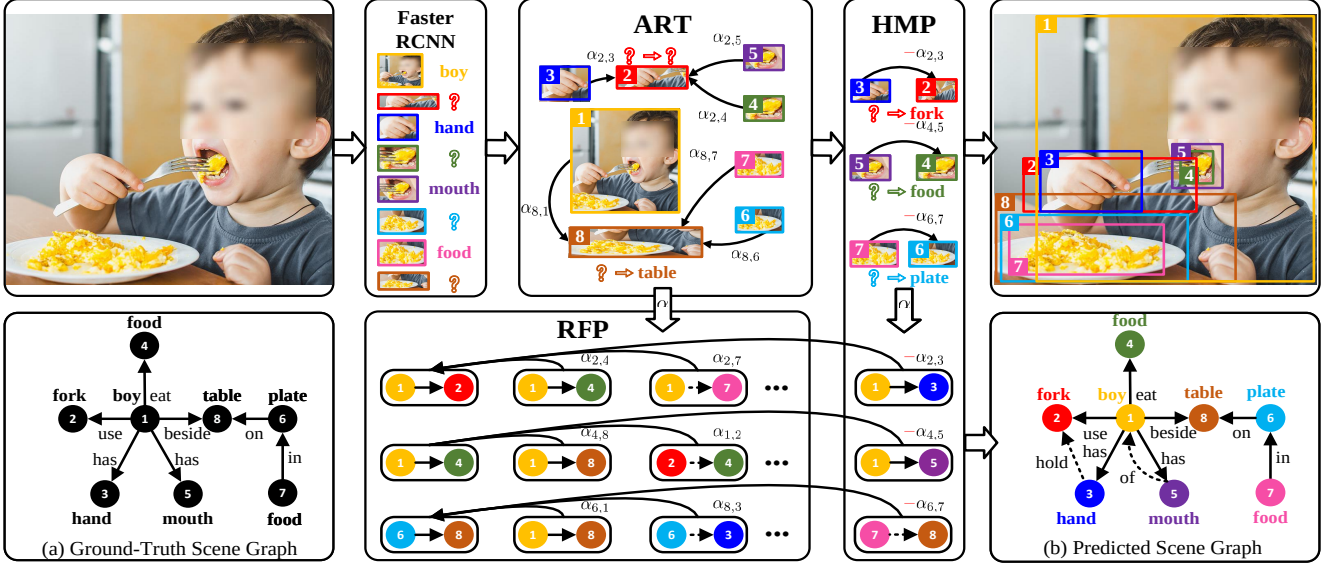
Faster RCNN

boy
?
hand
?
mouth
?
food
?

ART

$\alpha_{2,5}$
$\alpha_{2,3}$ ? ⇒ ?
3 2 5
4
$\alpha_{2,4}$
1
$\alpha_{8,7}$
7
$\alpha_{8,1}$
6
8
$\alpha_{8,6}$
? ⇒ table

HMP

$-\alpha_{2,3}$
3 2
? ⇒ fork
$-\alpha_{4,5}$
5 4
? ⇒ food
$-\alpha_{6,7}$
7 6
? ⇒ plate

1 2 3 5 4 8 6 7

RFP

$\alpha_{2,4}$ $\alpha_{2,7}$ $-\alpha_{2,3}$
1 2 1 4 1 7 ••• 1 3
$\alpha_{4,8}$ $\alpha_{1,2}$ $-\alpha_{4,5}$
1 4 1 8 2 4 ••• 1 5
$\alpha_{6,1}$ $\alpha_{8,3}$ $-\alpha_{6,7}$
6 8 1 8 6 3 ••• 7 8

food
4
fork boy eat table plate
2 1 8 6
use beside on
has has in
3 5 7
hand mouth food
(a) Ground-Truth Scene Graph

food
4
fork boy eat table plate
2 1 8 6
use beside on
hold has has in
of
3 5 7
hand mouth food
(b) Predicted Scene Graph